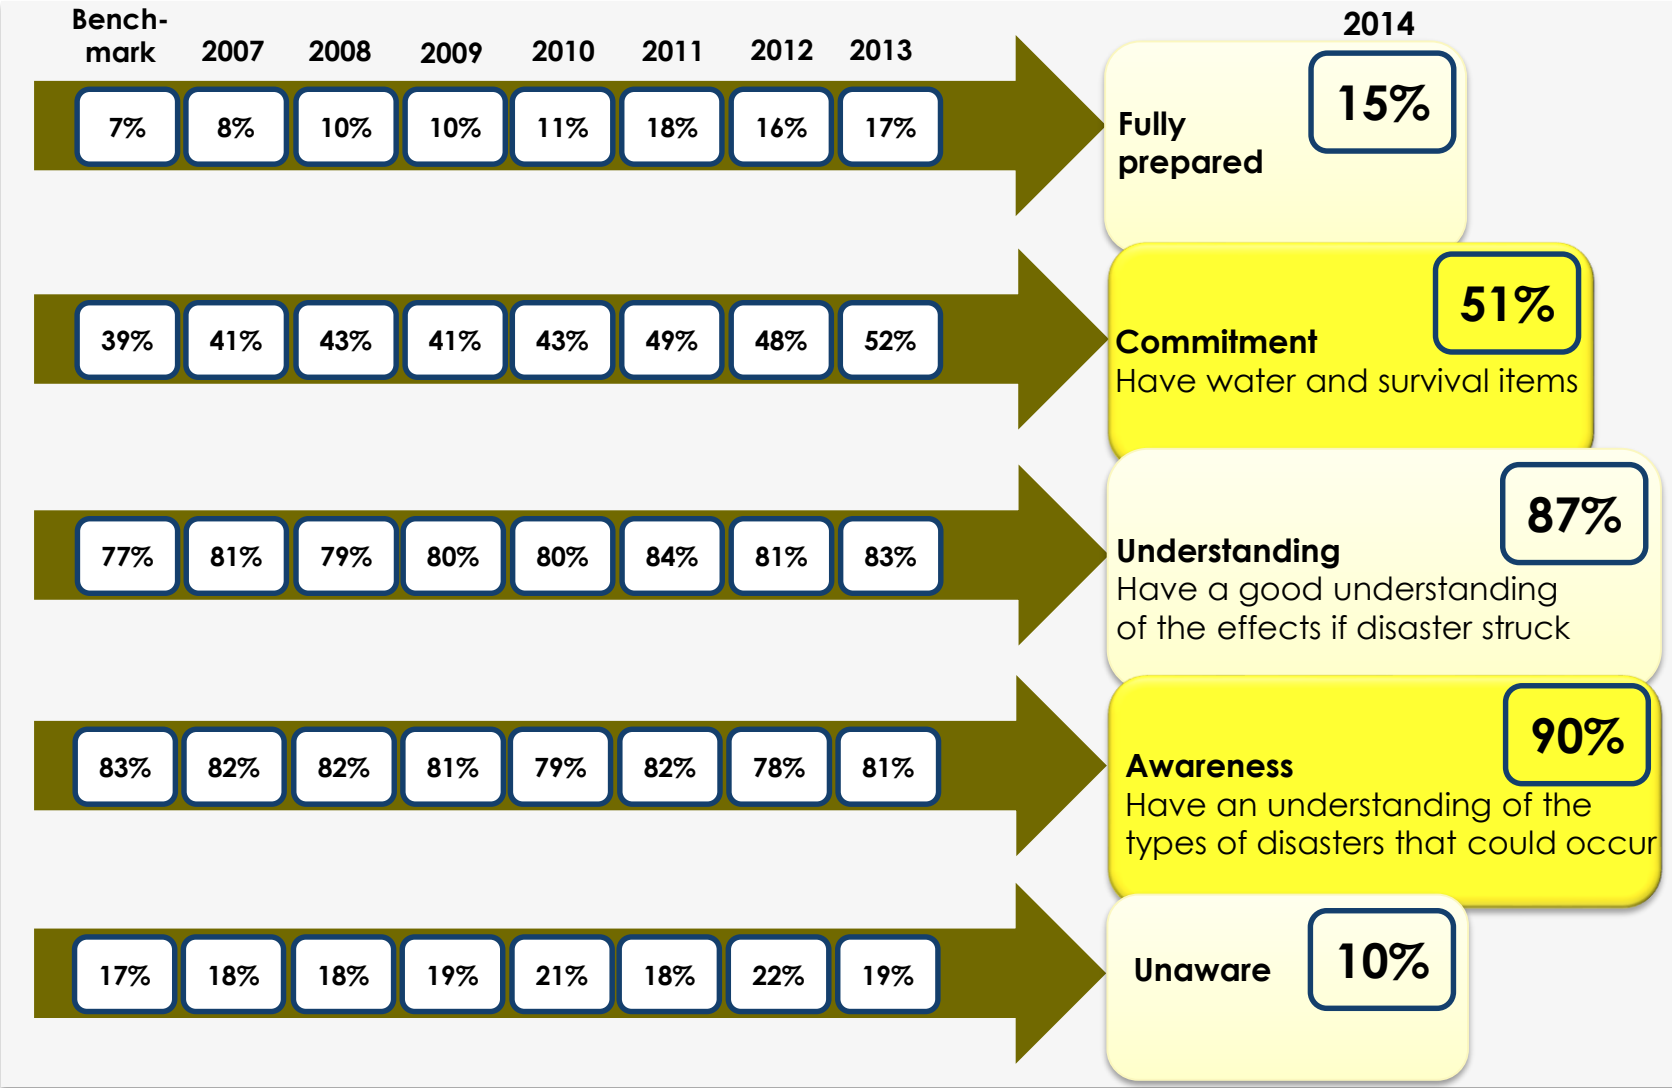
| Benchmark | 2007 | 2008 | 2009 | 2010 | 2011 | 2012 | 2013 |
|---|---|---|---|---|---|---|---|
| 7% | 8% | 10% | 10% | 11% | 18% | 16% | 17% |
| 39% | 41% | 43% | 41% | 43% | 49% | 48% | 52% |
| 77% | 81% | 79% | 80% | 80% | 84% | 81% | 83% |
| 83% | 82% | 82% | 81% | 79% | 82% | 78% | 81% |
| 17% | 18% | 18% | 19% | 21% | 18% | 22% | 19% |

2014

Fully prepared 15%

Commitment 51%
Have water and survival items

Understanding 87%
Have a good understanding of the effects if disaster struck

Awareness 90%
Have an understanding of the types of disasters that could occur

Unaware 10%